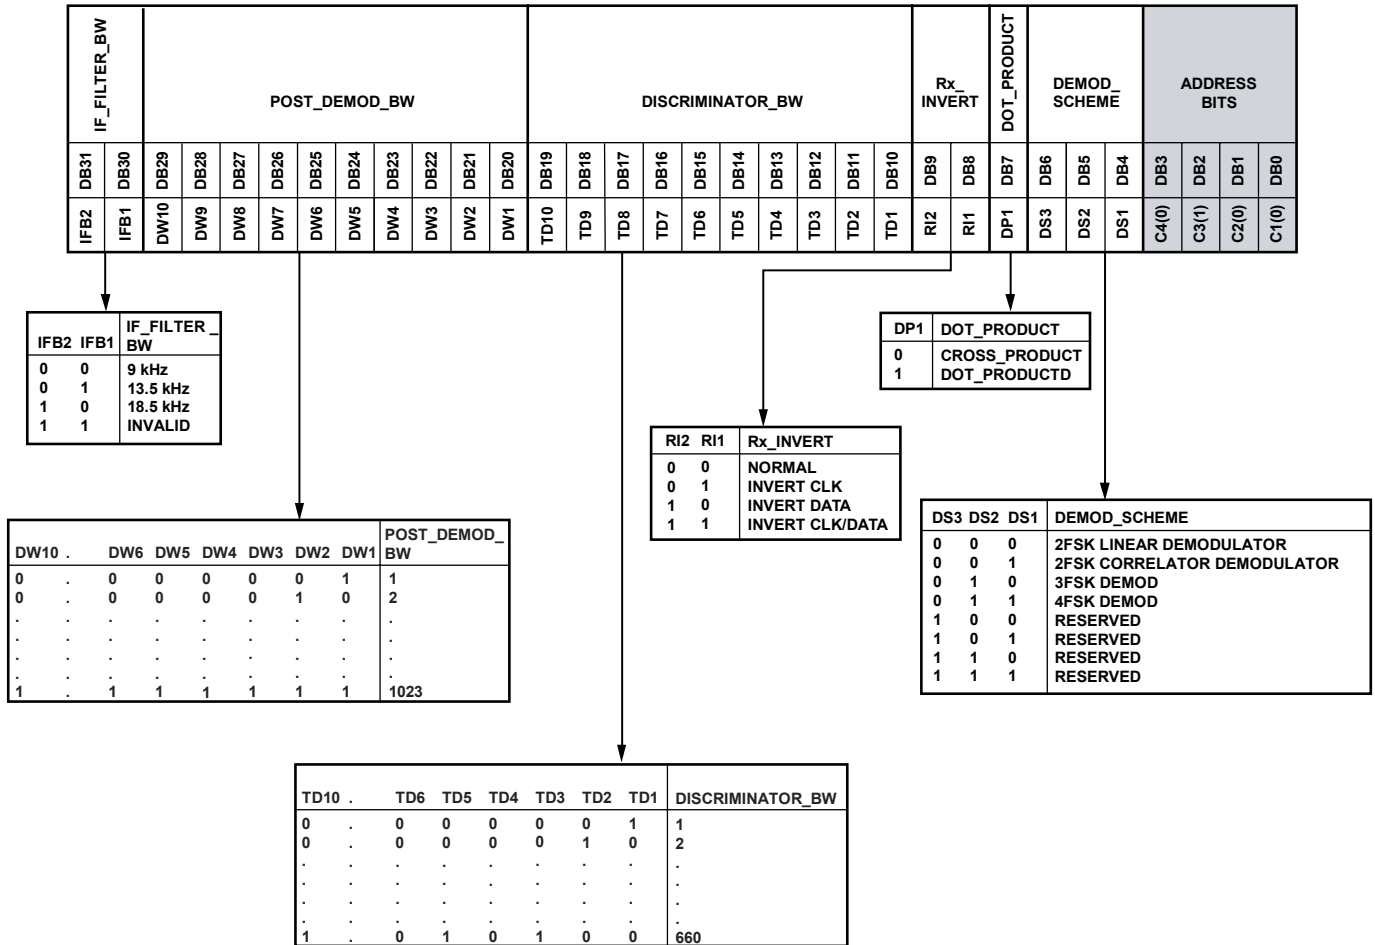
| IF_FILTER_BW | | POST_DEMOD_BW | | | | | | | | | | DISCRIMINATOR_BW | | | | | | | | | | Rx_ INVERT | | DOT_PRODUCT | DEMOD_ SCHEME | | | ADDRESS BITS | | | |
|---|---|---|---|---|---|---|---|---|---|---|---|---|---|---|---|---|---|---|---|---|---|---|---|---|---|---|---|---|---|---|---|
| DB31 | DB30 | DB29 | DB28 | DB27 | DB26 | DB25 | DB24 | DB23 | DB22 | DB21 | DB20 | DB19 | DB18 | DB17 | DB16 | DB15 | DB14 | DB13 | DB12 | DB11 | DB10 | DB9 | DB8 | DB7 | DB6 | DB5 | DB4 | DB3 | DB2 | DB1 | DB0 |
| IFB2 | IFB1 | DW10 | DW9 | DW8 | DW7 | DW6 | DW5 | DW4 | DW3 | DW2 | DW1 | TD10 | TD9 | TD8 | TD7 | TD6 | TD5 | TD4 | TD3 | TD2 | TD1 | RI2 | RI1 | DP1 | DS3 | DS2 | DS1 | C4(0) | C3(1) | C2(0) | C1(0) |

| IFB2 | IFB1 | IF_FILTER_ BW |
|---|---|---|
| 0 | 0 | 9 kHz |
| 0 | 1 | 13.5 kHz |
| 1 | 0 | 18.5 kHz |
| 1 | 1 | INVALID |

| DP1 | DOT_PRODUCT |
|---|---|
| 0 | CROSS_PRODUCT |
| 1 | DOT_PRODUCTD |

| RI2 | RI1 | Rx_INVERT |
|---|---|---|
| 0 | 0 | NORMAL |
| 0 | 1 | INVERT CLK |
| 1 | 0 | INVERT DATA |
| 1 | 1 | INVERT CLK/DATA |

| DS3 | DS2 | DS1 | DEMOD_SCHEME |
|---|---|---|---|
| 0 | 0 | 0 | 2FSK LINEAR DEMODULATOR |
| 0 | 0 | 1 | 2FSK CORRELATOR DEMODULATOR |
| 0 | 1 | 0 | 3FSK DEMOD |
| 0 | 1 | 1 | 4FSK DEMOD |
| 1 | 0 | 0 | RESERVED |
| 1 | 0 | 1 | RESERVED |
| 1 | 1 | 0 | RESERVED |
| 1 | 1 | 1 | RESERVED |

| DW10 | . | DW6 | DW5 | DW4 | DW3 | DW2 | DW1 | POST_DEMOD_ BW |
|---|---|---|---|---|---|---|---|---|
| 0 | . | 0 | 0 | 0 | 0 | 0 | 1 | 1 |
| 0 | . | 0 | 0 | 0 | 0 | 1 | 0 | 2 |
| . | . | . | . | . | . | . | . | . |
| . | . | . | . | . | . | . | . | . |
| . | . | . | . | . | . | . | . | . |
| . | . | . | . | . | . | . | . | . |
| 1 | . | 1 | 1 | 1 | 1 | 1 | 1 | 1023 |

| TD10 | . | TD6 | TD5 | TD4 | TD3 | TD2 | TD1 | DISCRIMINATOR_BW |
|---|---|---|---|---|---|---|---|---|
| 0 | . | 0 | 0 | 0 | 0 | 0 | 1 | 1 |
| 0 | . | 0 | 0 | 0 | 0 | 1 | 0 | 2 |
| . | . | . | . | . | . | . | . | . |
| . | . | . | . | . | . | . | . | . |
| . | . | . | . | . | . | . | . | . |
| . | . | . | . | . | . | . | . | . |
| 1 | . | 0 | 1 | 0 | 1 | 0 | 0 | 660 |